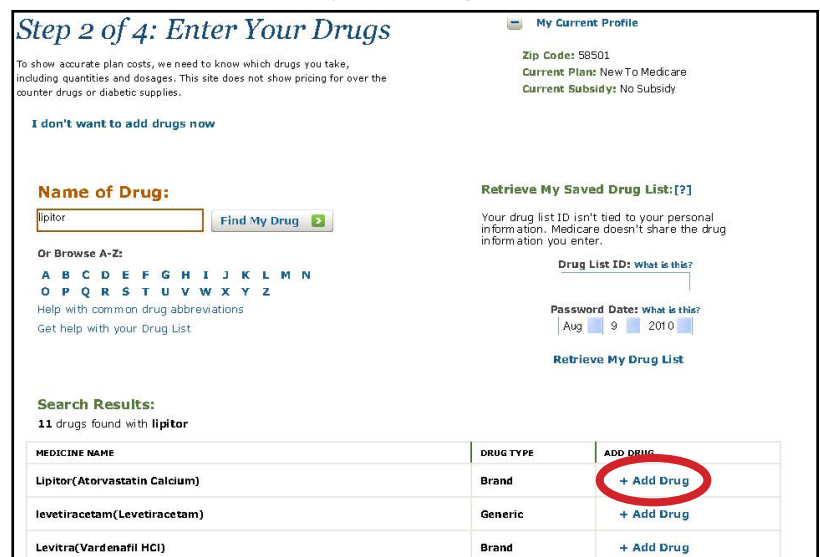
Step 2 of 4: Enter Your Drugs

To show accurate plan costs, we need to know which drugs you take, including quantities and dosages. This site does not show pricing for over the counter drugs or diabetic supplies.

I don't want to add drugs now

My Current Profile

Zip Code: 58501
Current Plan: New To Medicare
Current Subsidy: No Subsidy

Name of Drug:

lipitor

Find My Drug

Or Browse A-Z:

A B C D E F G H I J K L M N
O P Q R S T U V W X Y Z

Help with common drug abbreviations

Get help with your Drug List

Retrieve My Saved Drug List: [?]

Your drug list ID isn't tied to your personal information. Medicare doesn't share the drug information you enter.

Drug List ID: What is this?

Password Date: What is this?
Aug 9 2010

Retrieve My Drug List

Search Results:
11 drugs found with lipitor

| MEDICINE NAME | DRUG TYPE | ADD DRUG |
|---|---|---|
| Lipitor(Atorvastatin Calcium) | Brand | + Add Drug |
| levetiracetam(Levetiracetam) | Generic | + Add Drug |
| Levitra(Vardenafil HCl) | Brand | + Add Drug |